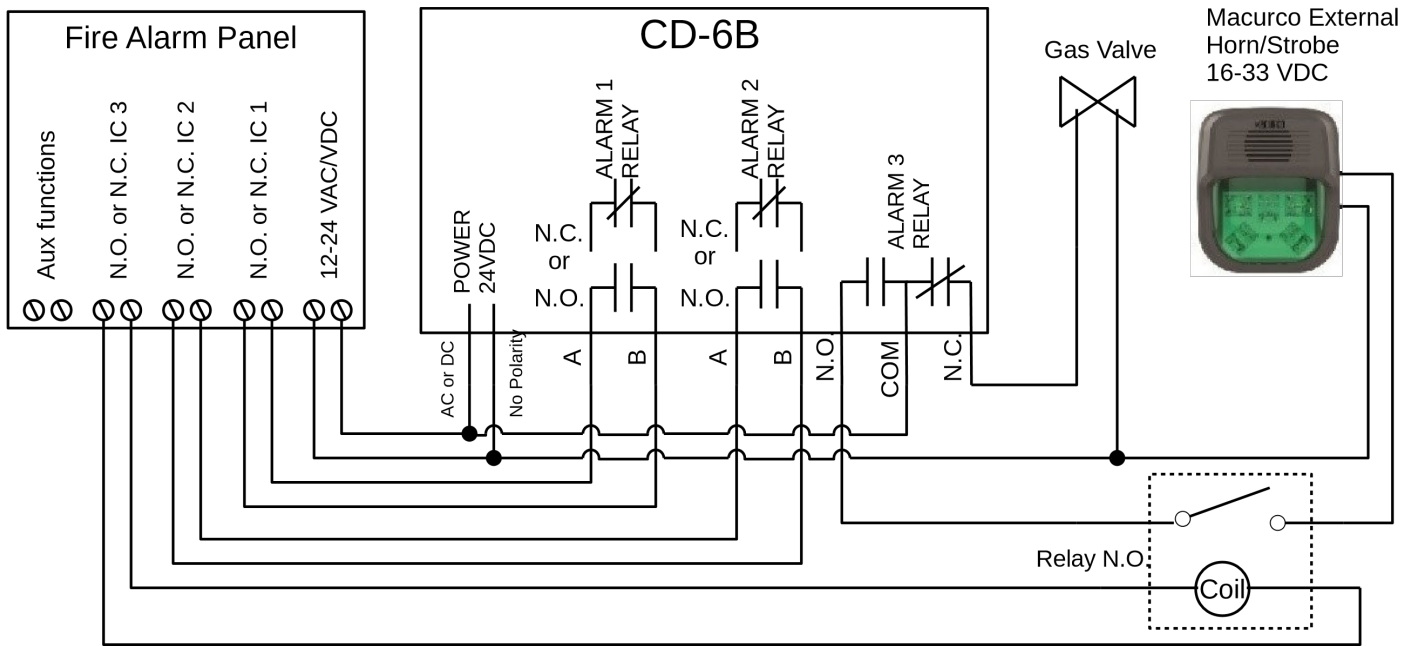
Fire Alarm Panel

Aux functions

N.O. or N.C. IC 3

N.O. or N.C. IC 2

N.O. or N.C. IC 1

12-24 VAC/VDC

CD-6B

POWER 24VDC

AC or DC

No Polarity

ALARM 1 RELAY

N.C. or N.O.

A

B

ALARM 2 RELAY

N.C. or N.O.

A

B

ALARM 3 RELAY

N.O.

COM

N.C.

Gas Valve

Macurco External Horn/Strobe 16-33 VDC

Relay N.O.

Coil